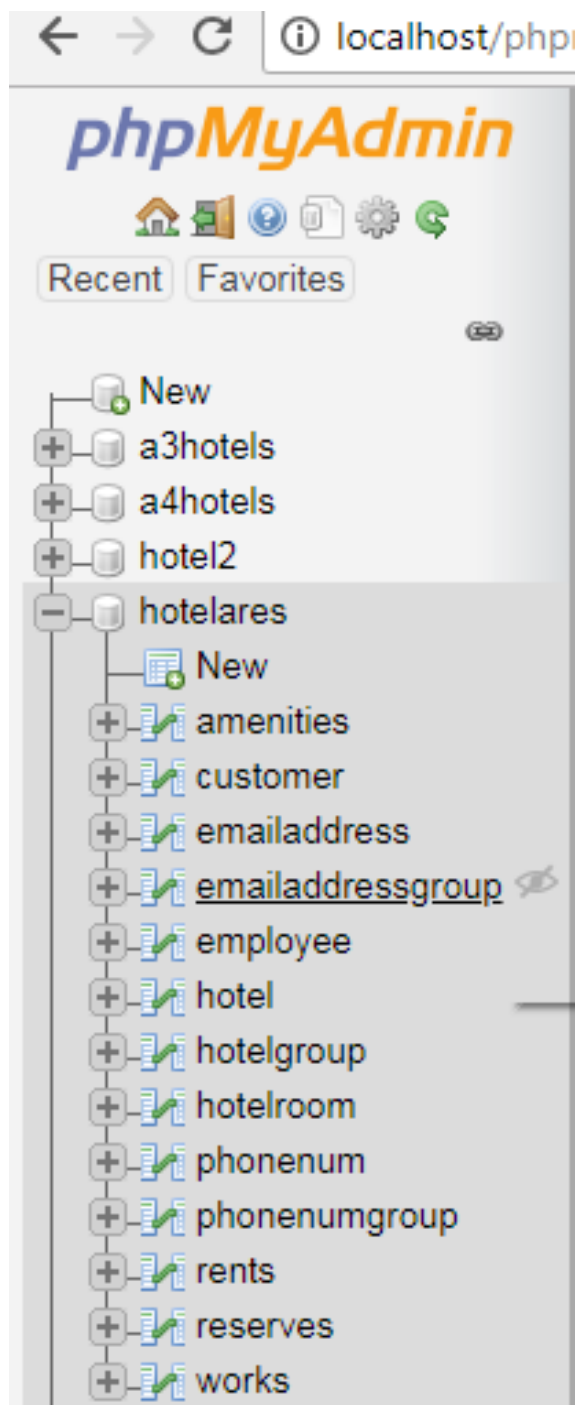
localhost/phpı

phpMyAdmin

Recent Favorites

New
a3hotels
a4hotels
hotel2
hotelares
New
amenities
customer
emailaddress
emailaddressgroup
employee
hotel
hotelgroup
hotelroom
phonenum
phonenumgroup
rents
reserves
works